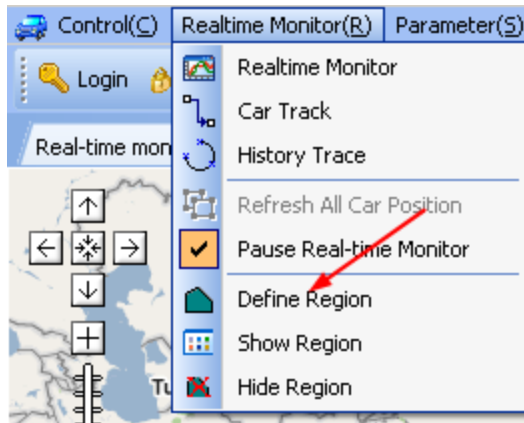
Control(C) Realtime Monitor(R) Parameter(S)

Login

Real-time mon

Realtime Monitor

Car Track

History Trace

Refresh All Car Position

Pause Real-time Monitor

Define Region

Show Region

Hide Region

Tu